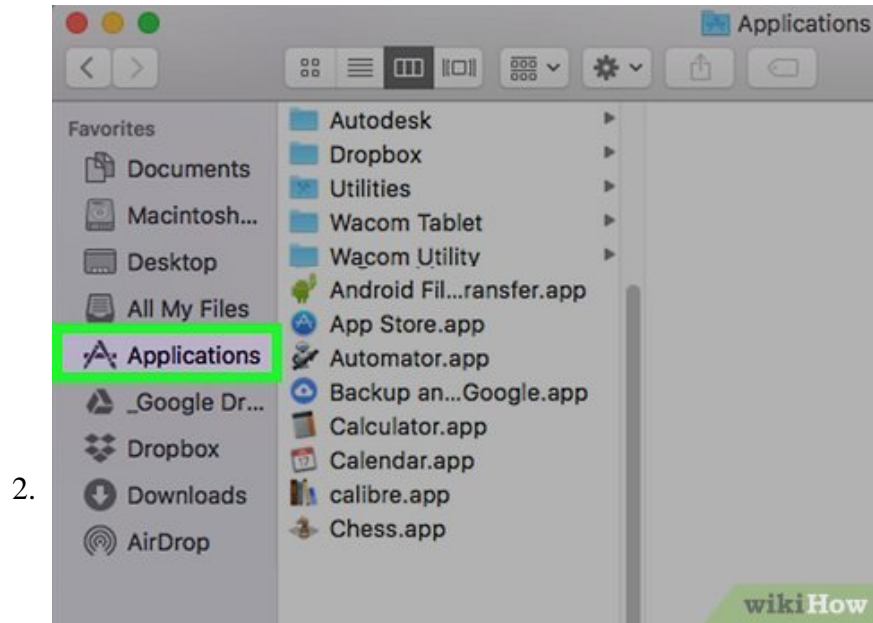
Applications

Favorites
Documents
Macintosh...
Desktop
All My Files
Applications
_Google Dr...
Dropbox
Downloads
AirDrop

Autodesk
Dropbox
Utilities
Wacom Tablet
Wacom Utility
Android Fil...ransfer.app
App Store.app
Automator.app
Backup an...Google.app
Calculator.app
Calendar.app
calibre.app
Chess.app

2.

wikiHow